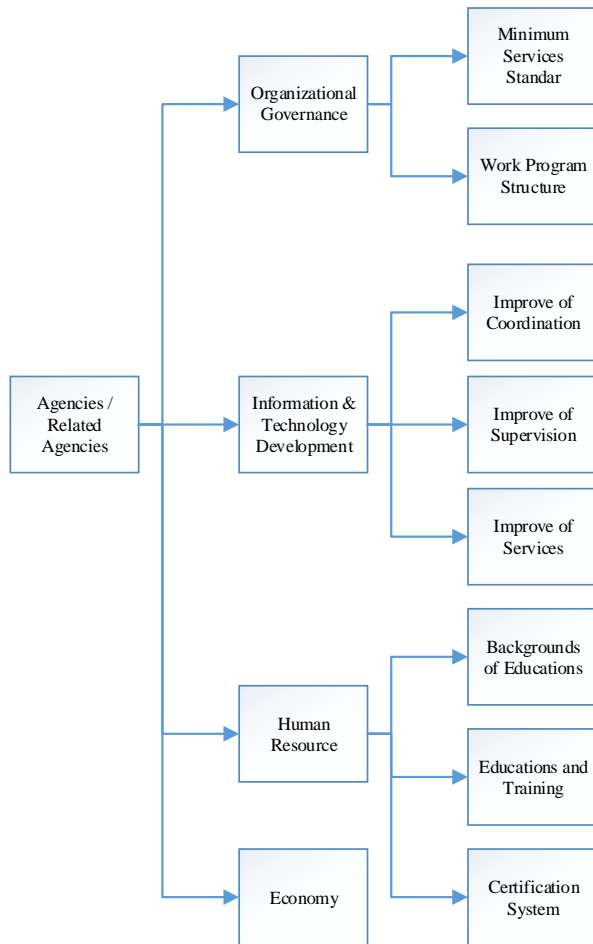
Agencies / Related Agencies

Organizational Governance

Minimum Services Standar

Work Program Structure

Information & Technology Development

Improve of Coordination

Improve of Supervision

Improve of Services

Human Resource

Backgrounds of Educations

Educations and Training

Certification System

Economy